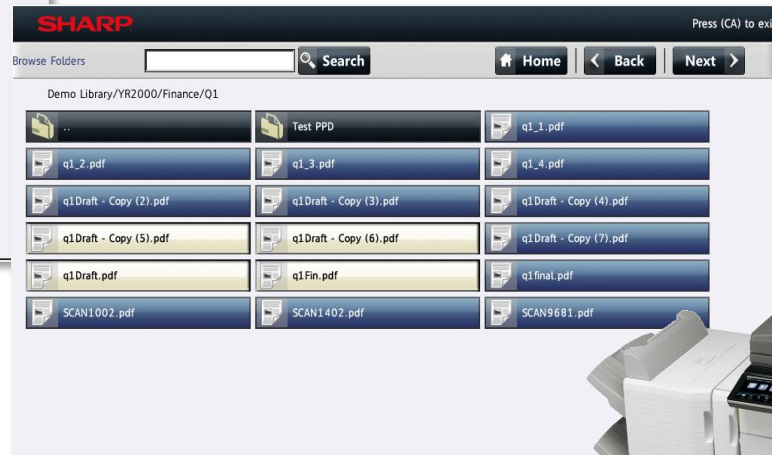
SHARP

Press (CA) to exi

Browse Folders

Search

Home

Back

Next

Demo Library/YR2000/Finance/Q1

..

Test PPD

q1_1.pdf

q1_2.pdf

q1_3.pdf

q1_4.pdf

q1Draft - Copy (2).pdf

q1Draft - Copy (3).pdf

q1Draft - Copy (4).pdf

q1Draft - Copy (5).pdf

q1Draft - Copy (6).pdf

q1Draft - Copy (7).pdf

q1Draft.pdf

q1Fin.pdf

q1final.pdf

SCAN1002.pdf

SCAN1402.pdf

SCAN9681.pdf